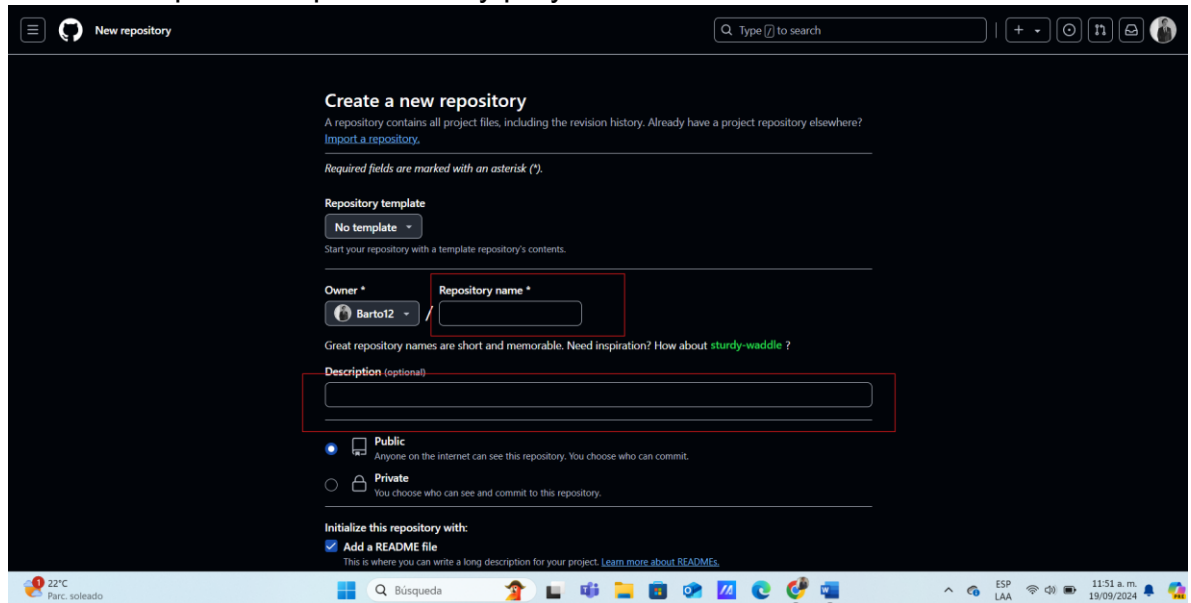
New repository

Type / to search

Create a new repository

A repository contains all project files, including the revision history. Already have a project repository elsewhere? Import a repository.

Required fields are marked with an asterisk (*).

Repository template

No template

Start your repository with a template repository's contents.

Owner *

Barto12 /

Repository name *

Great repository names are short and memorable. Need inspiration? How about sturdy-waddle ?

Description (optional)

Public
Anyone on the internet can see this repository. You choose who can commit.

Private
You choose who can see and commit to this repository.

Initialize this repository with:

Add a README file
This is where you can write a long description for your project. Learn more about READMEs.

22°C
Parc. soleado

Búsqueda

ESP
LAA

11:51 a. m.
19/09/2024